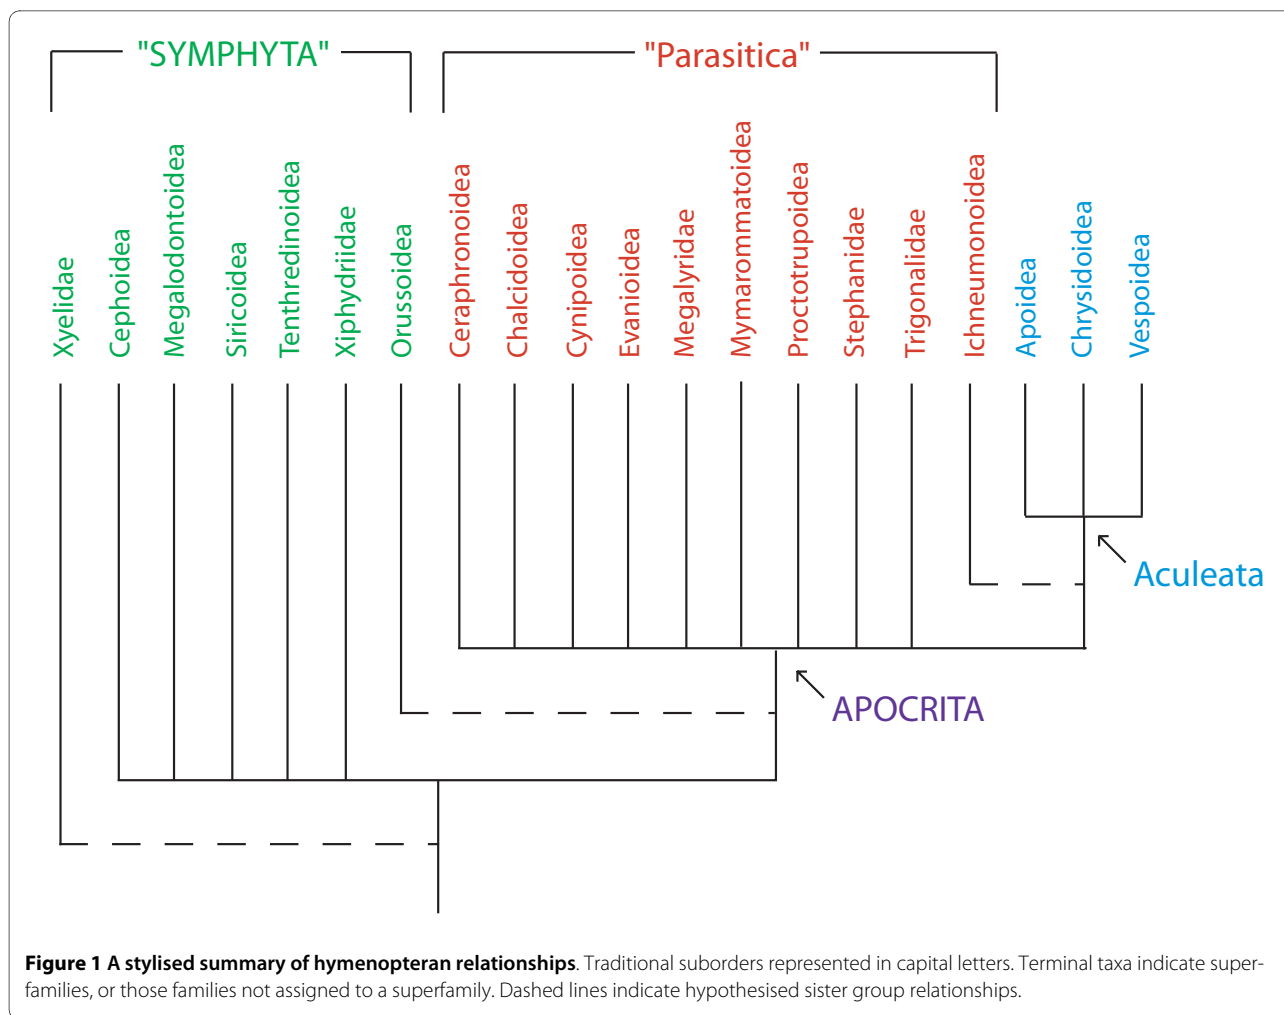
"SYMPHYTA"

"Parasitica"

Xyelidae

Cephoidea

Megalodontoidea

Siricoidea

Tenthredinoidea

Xiphydriidae

Orussoidea

Ceraphronoidea

Chalcidoidea

Cynipoidea

Evanioidea

Megalyridae

Mymarommatoidea

Proctotrupoidea

Stephanidae

Trigonalidae

Ichneumonoidea

Apoidea

Chrysidoidea

Vespoidea

Aculeata

APOCRITA

**Figure 1 A stylised summary of hymenopteran relationships**. Traditional suborders represented in capital letters. Terminal taxa indicate superfamilies, or those families not assigned to a superfamily. Dashed lines indicate hypothesised sister group relationships.